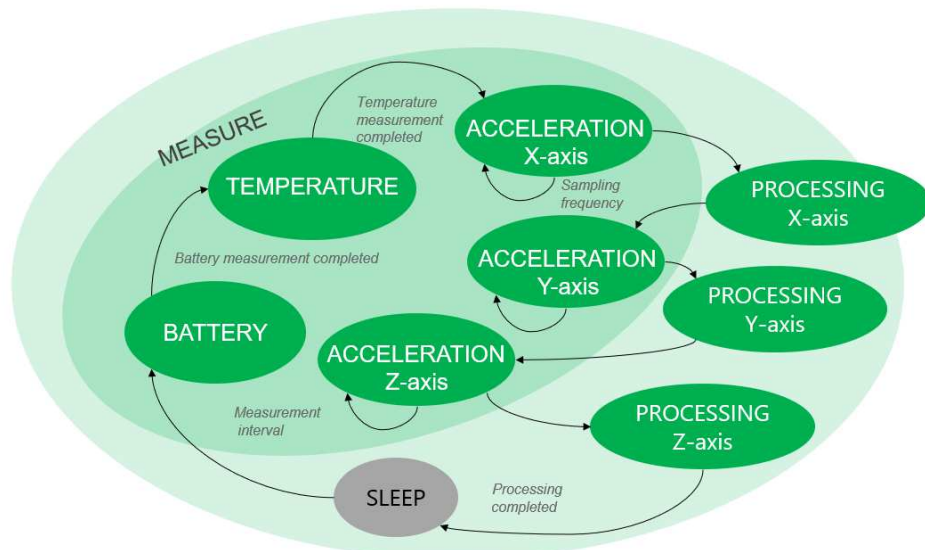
MEASURE

Temperature measurement completed

ACCELERATION X-axis

Sampling frequency

TEMPERATURE

PROCESSING X-axis

Battery measurement completed

ACCELERATION Y-axis

PROCESSING Y-axis

BATTERY

ACCELERATION Z-axis

Measurement interval

PROCESSING Z-axis

SLEEP

Processing completed